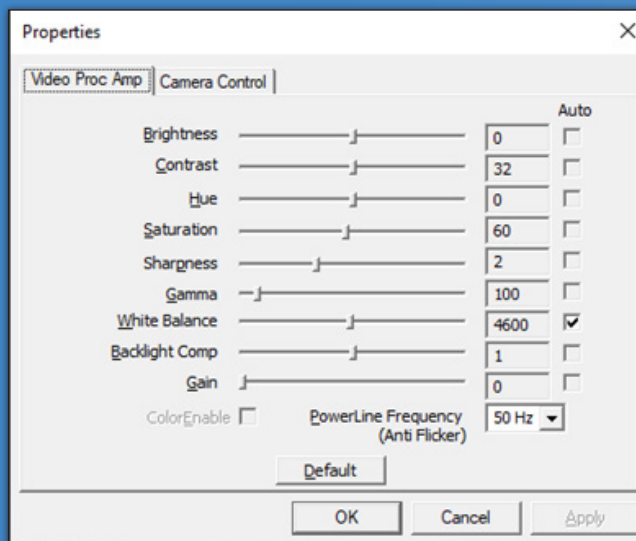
Properties

×

Video Proc Amp | Camera Control

Auto

Brightness 0

Contrast 32

Hue 0

Saturation 60

Sharpness 2

Gamma 100

White Balance 4600 ☑

Backlight Comp 1

Gain 0

ColorEnable

PowerLine Frequency (Anti Flicker) 50 Hz

Default

OK

Cancel

Apply